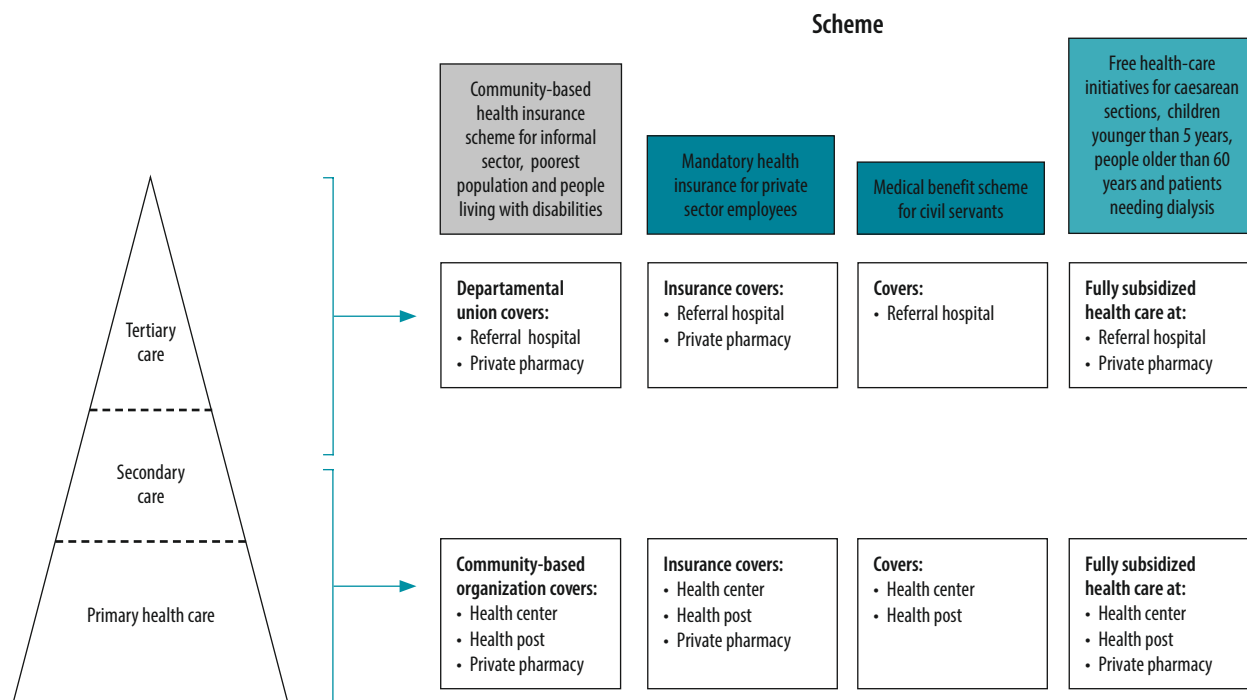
Scheme

Community-based health insurance scheme for informal sector, poorest population and people living with disabilities

Mandatory health insurance for private sector employees

Medical benefit scheme for civil servants

Free health-care initiatives for caesarean sections, children younger than 5 years, people older than 60 years and patients needing dialysis

Tertiary care

Secondary care

Primary health care

Departamental union covers:
• Referral hospital
• Private pharmacy

Insurance covers:
• Referral hospital
• Private pharmacy

Covers:
• Referral hospital

Fully subsidized health care at:
• Referral hospital
• Private pharmacy

Community-based organization covers:
• Health center
• Health post
• Private pharmacy

Insurance covers:
• Health center
• Health post
• Private pharmacy

Covers:
• Health center
• Health post

Fully subsidized health care at:
• Health center
• Health post
• Private pharmacy